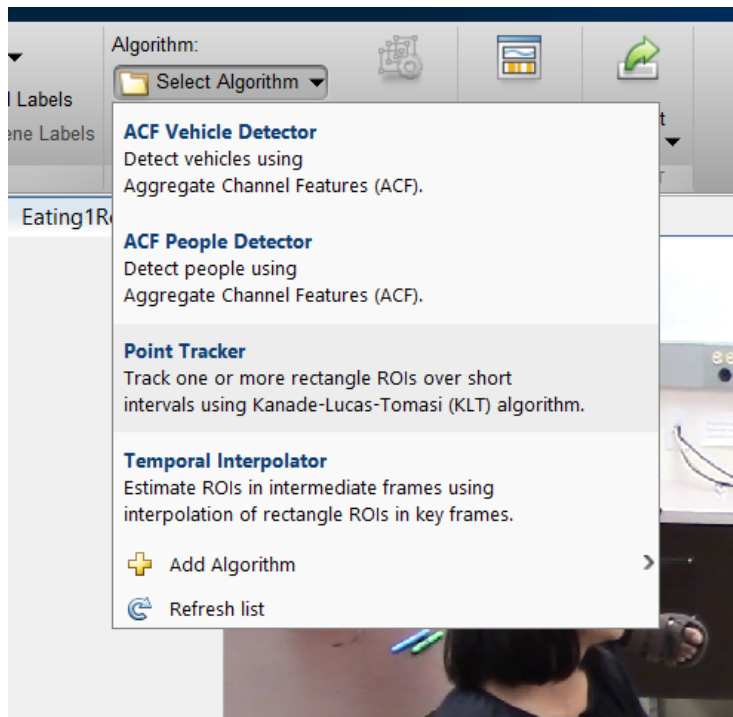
l Labels
ene Labels

Algorithm:
Select Algorithm

t

Eating1R

ACF Vehicle Detector
Detect vehicles using Aggregate Channel Features (ACF).

ACF People Detector
Detect people using Aggregate Channel Features (ACF).

Point Tracker
Track one or more rectangle ROIs over short intervals using Kanade-Lucas-Tomasi (KLT) algorithm.

Temporal Interpolator
Estimate ROIs in intermediate frames using interpolation of rectangle ROIs in key frames.

Add Algorithm

Refresh list